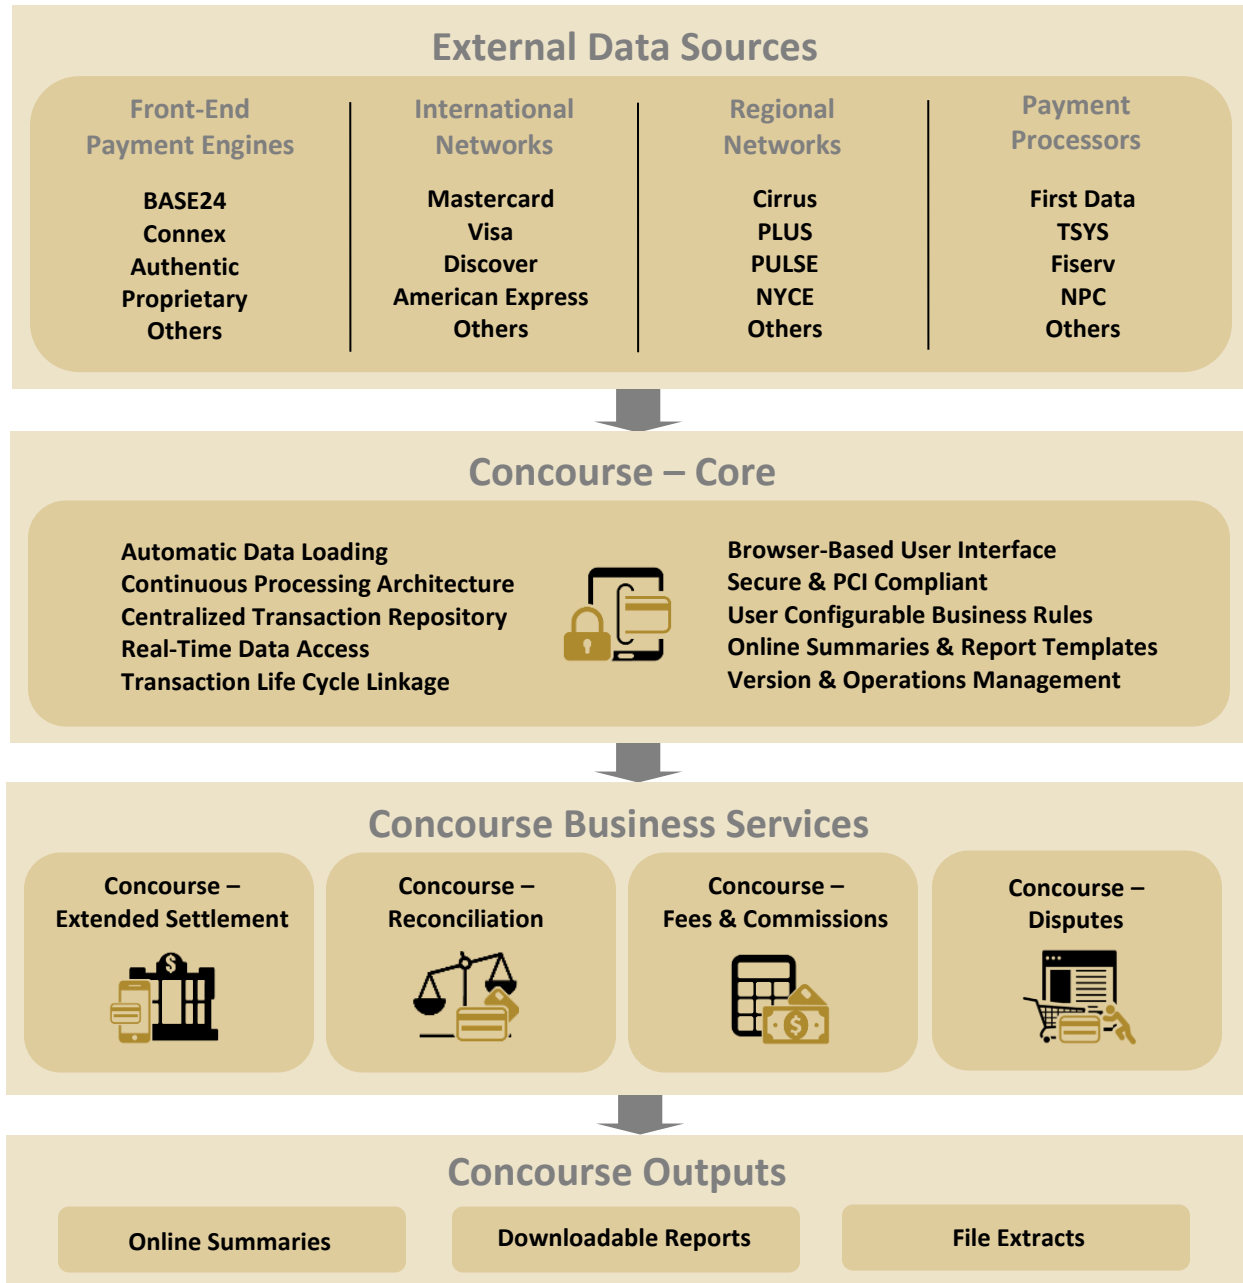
External Data Sources

Front-End Payment Engines

BASE24
Connex
Authentic
Proprietary
Others

International Networks

Mastercard
Visa
Discover
American Express
Others

Regional Networks

Cirrus
PLUS
PULSE
NYCE
Others

Payment Processors

First Data
TSYS
Fiserv
NPC
Others

Concourse – Core

Automatic Data Loading
Continuous Processing Architecture
Centralized Transaction Repository
Real-Time Data Access
Transaction Life Cycle Linkage

Browser-Based User Interface
Secure & PCI Compliant
User Configurable Business Rules
Online Summaries & Report Templates
Version & Operations Management

Concourse Business Services

Concourse – Extended Settlement

Concourse – Reconciliation

Concourse – Fees & Commissions

Concourse – Disputes

Concourse Outputs

Online Summaries

Downloadable Reports

File Extracts